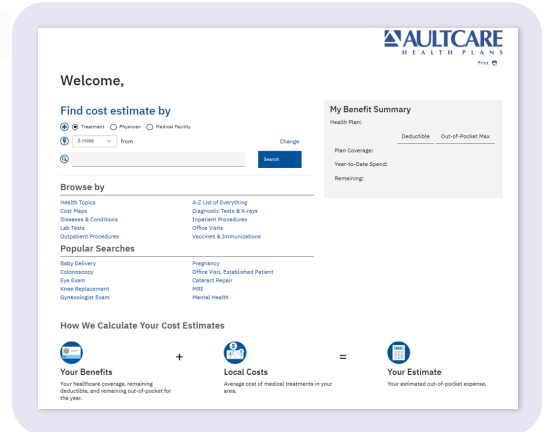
AULTCARE
HEALTH PLANS

Print

Welcome,

Find cost estimate by

Treatment Physician Medical Facility

5 miles from Change

Search

My Benefit Summary

Health Plan:

Deductible Out-of-Pocket Max

Plan Coverage:

Year-to-Date Spend:

Remaining:

Browse by

Health Topics
Cost Maps
Diseases & Conditions
Lab Tests
Outpatient Procedures

A-Z List of Everything
Diagnostic Tests & X-rays
Inpatient Procedures
Office Visits
Vaccines & Immunizations

Popular Searches

Baby Delivery
Colonoscopy
Eye Exam
Knee Replacement
Gynecologist Exam

Pregnancy
Office Visit, Established Patient
Cataract Repair
MRI
Mental Health

How We Calculate Your Cost Estimates

Your Benefits
Your healthcare coverage, remaining deductible, and remaining out-of-pocket for the year.

+

Local Costs
Average cost of medical treatments in your area.

=

Your Estimate
Your estimated out-of-pocket expense.